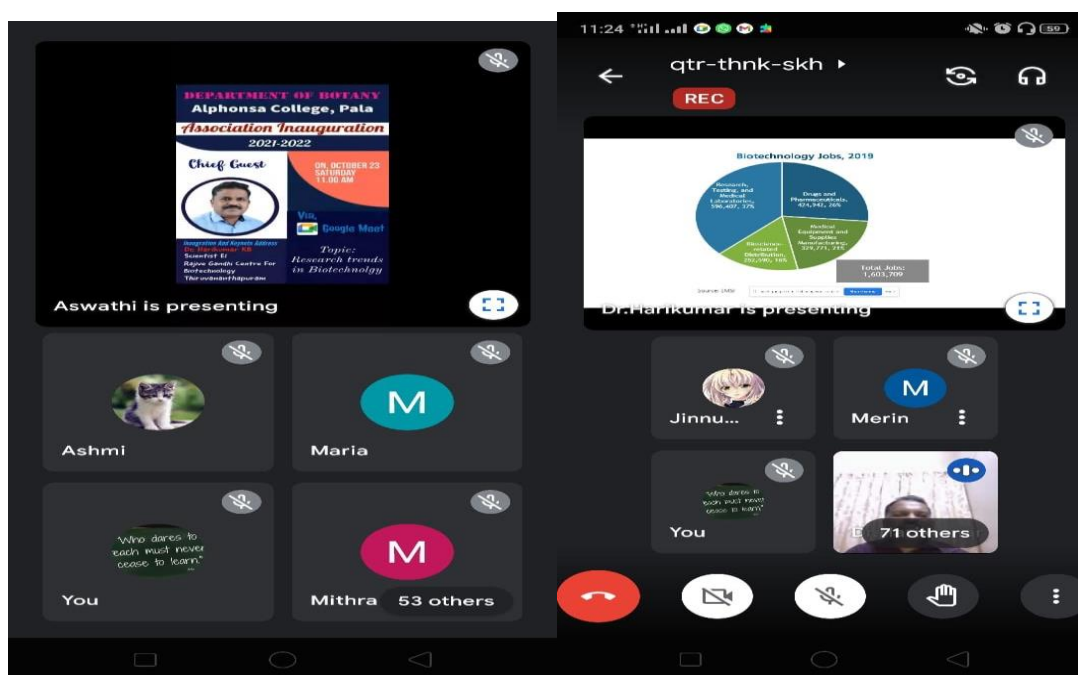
DEPARTMENT OF BOTANY
Alphonsa College, Pala
Association Inauguration
2021-2022
Chief Guest
ON, OCTOBER 23 SATURDAY 11.00 AM
Via, Google Meet
Inauguration And Keynote Address
Dr. Harikumar KB
Scientist EI
Rajiv Gandhi Centre For Biotechnology
Thiruvananthapuram
Topic: Research trends in Biotechnolgy
Aswathi is presenting
Ashmi
Maria
"Who dares to teach must never cease to learn"
You
Mithra
53 others

11:24
qtr-thnk-skh
REC
Biotechnology Jobs, 2019
Research, Testing, and Medical Laboratories, 596,407, 37%
Drugs and Pharmaceuticals, 424,942, 26%
Medical Equipment and Supplies Manufacturing, 329,771, 21%
Bioscience-related Distribution, 252,590, 16%
Total Jobs: 1,603,709
Source: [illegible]
Dr.Harikumar is presenting
Jinnu...
M
Merin
"Who dares to teach must never cease to learn"
You
71 others